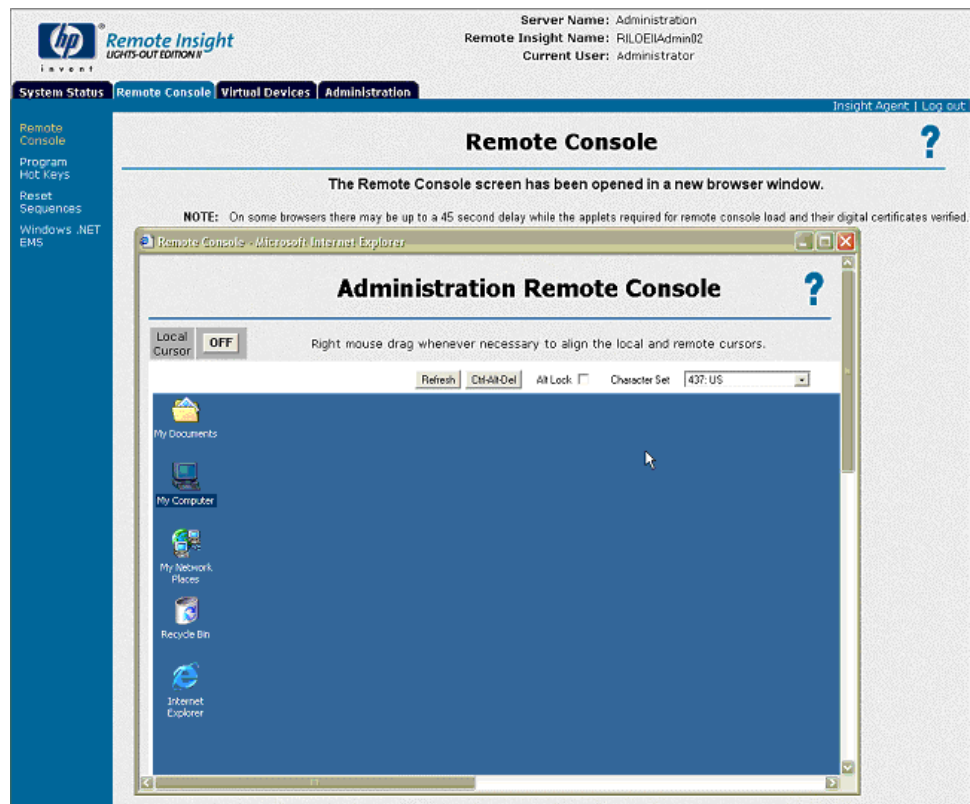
hp invent

Remote Insight
LIGHTS-OUT EDITION II

Server Name: Administration
Remote Insight Name: RILOEIIAdmin02
Current User: Administrator

System Status | Remote Console | Virtual Devices | Administration

Insight Agent | Log out

Remote Console
Program Hot Keys
Reset Sequences
Windows .NET EMS

Remote Console

?

The Remote Console screen has been opened in a new browser window.

NOTE: On some browsers there may be up to a 45 second delay while the applets required for remote console load and their digital certificates verified.

Remote Console - Microsoft Internet Explorer

Administration Remote Console

?

Local Cursor OFF

Right mouse drag whenever necessary to align the local and remote cursors.

Refresh Ctrl-Alt-Del Alt Lock Character Set 437: US

My Documents

My Computer

My Network Places

Recycle Bin

Internet Explorer